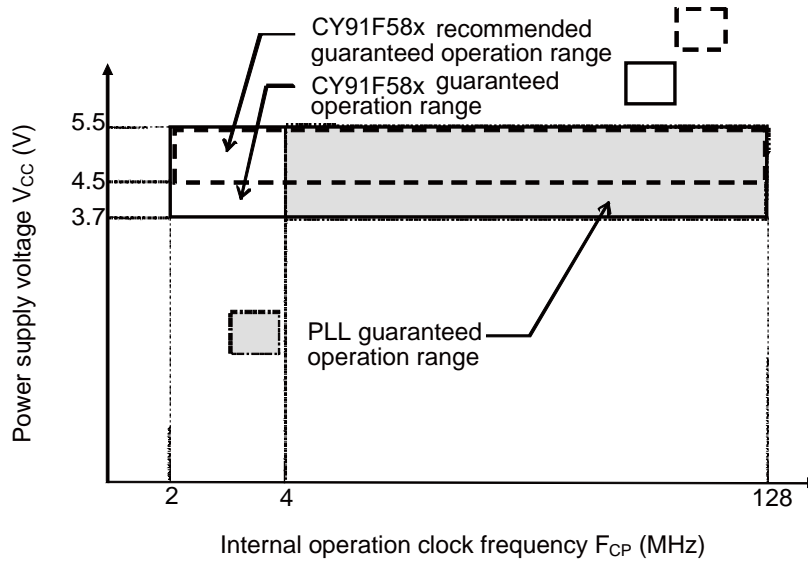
CY91F58x recommended guaranteed operation range

CY91F58x guaranteed operation range

Power supply voltage $V_{CC}$ (V)

5.5

4.5

3.7

PLL guaranteed operation range

2

4

128

Internal operation clock frequency $F_{CP}$ (MHz)